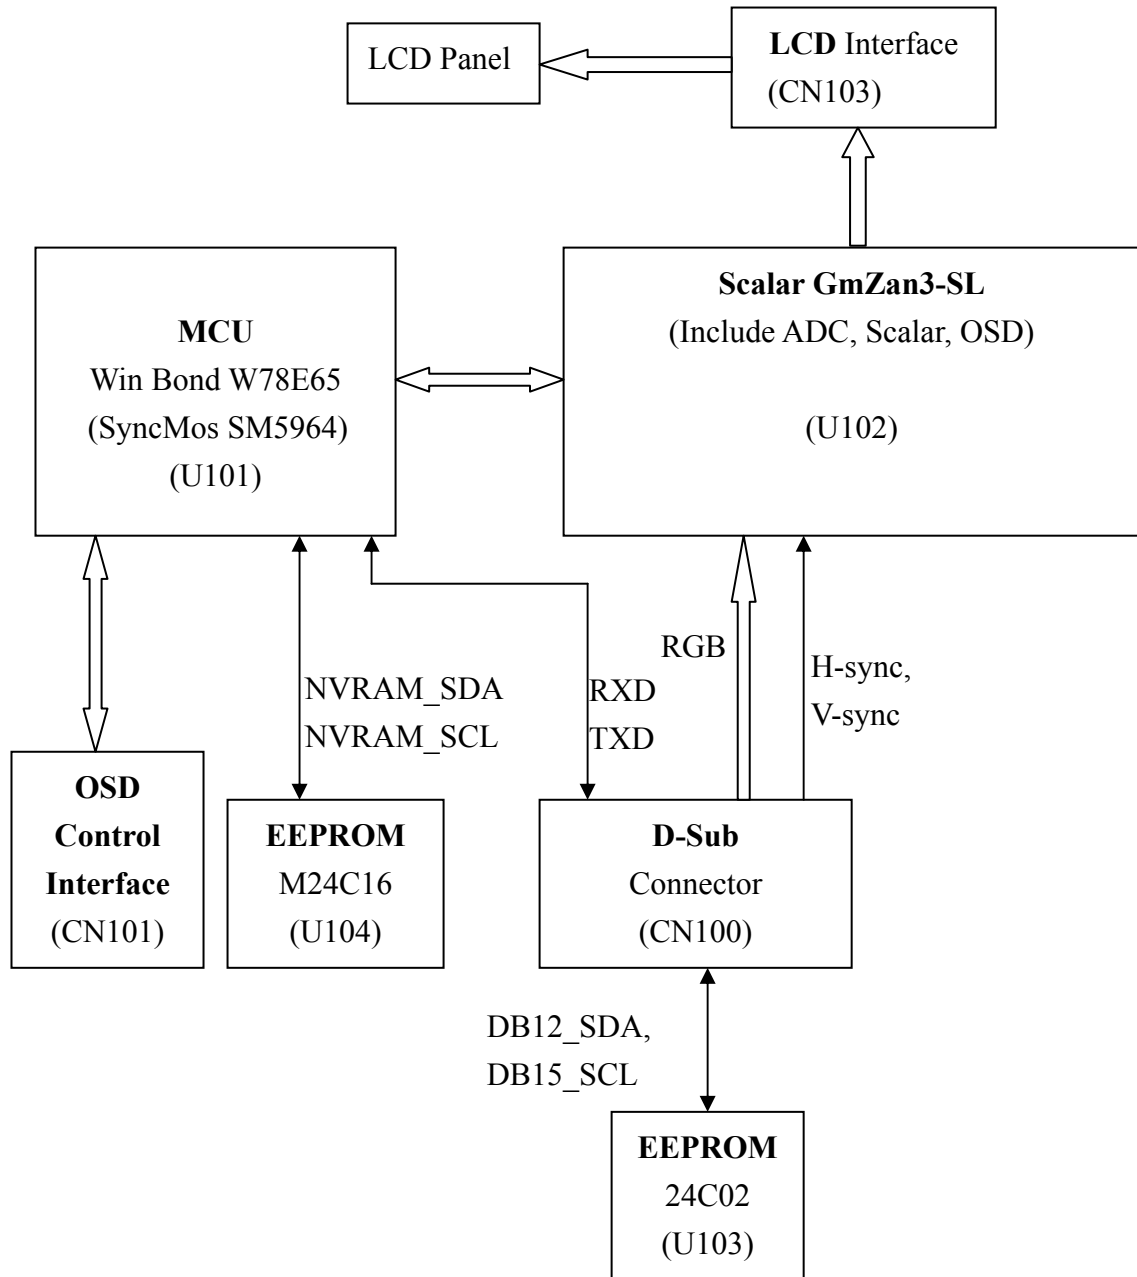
LCD Panel

LCD Interface
(CN103)

MCU
Win Bond W78E65
(SyncMos SM5964)
(U101)

Scalar GmZan3-SL
(Include ADC, Scalar, OSD)

(U102)

RGB

H-sync,
V-sync

NVRAM_SDA
NVRAM_SCL

RXD
TXD

OSD
Control
Interface
(CN101)

EEPROM
M24C16
(U104)

D-Sub
Connector
(CN100)

DB12_SDA,
DB15_SCL

EEPROM
24C02
(U103)